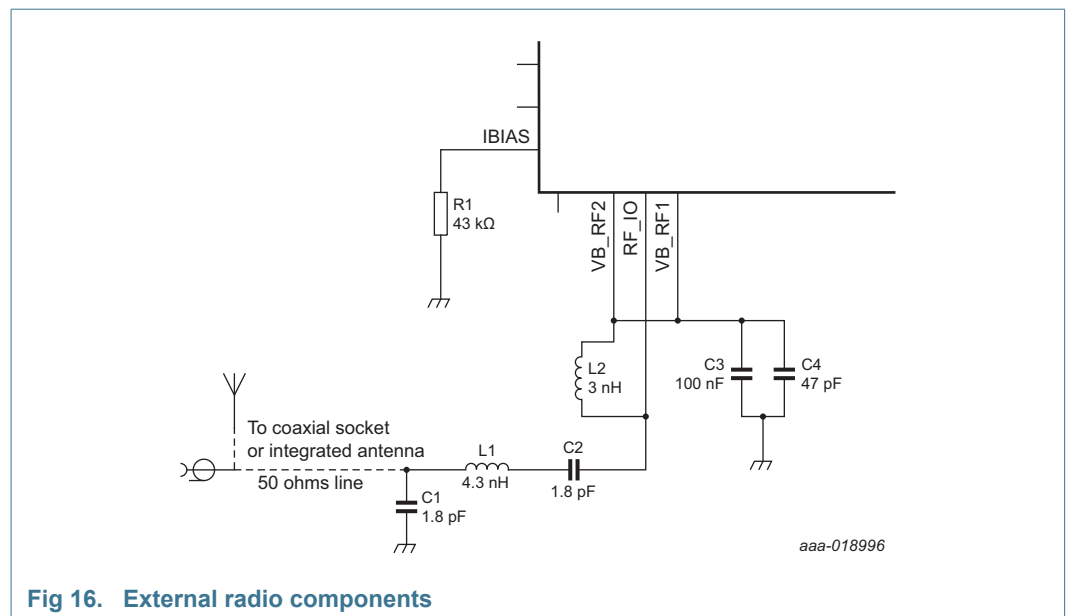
IBIAS

R1
43 kΩ

VB_RF2
RF_IO
VB_RF1

L2
3 nH

C3
100 nF

C4
47 pF

To coaxial socket
or integrated antenna

50 ohms line

L1
4.3 nH

C2
1.8 pF

C1
1.8 pF

aaa-018996

Fig 16. External radio components